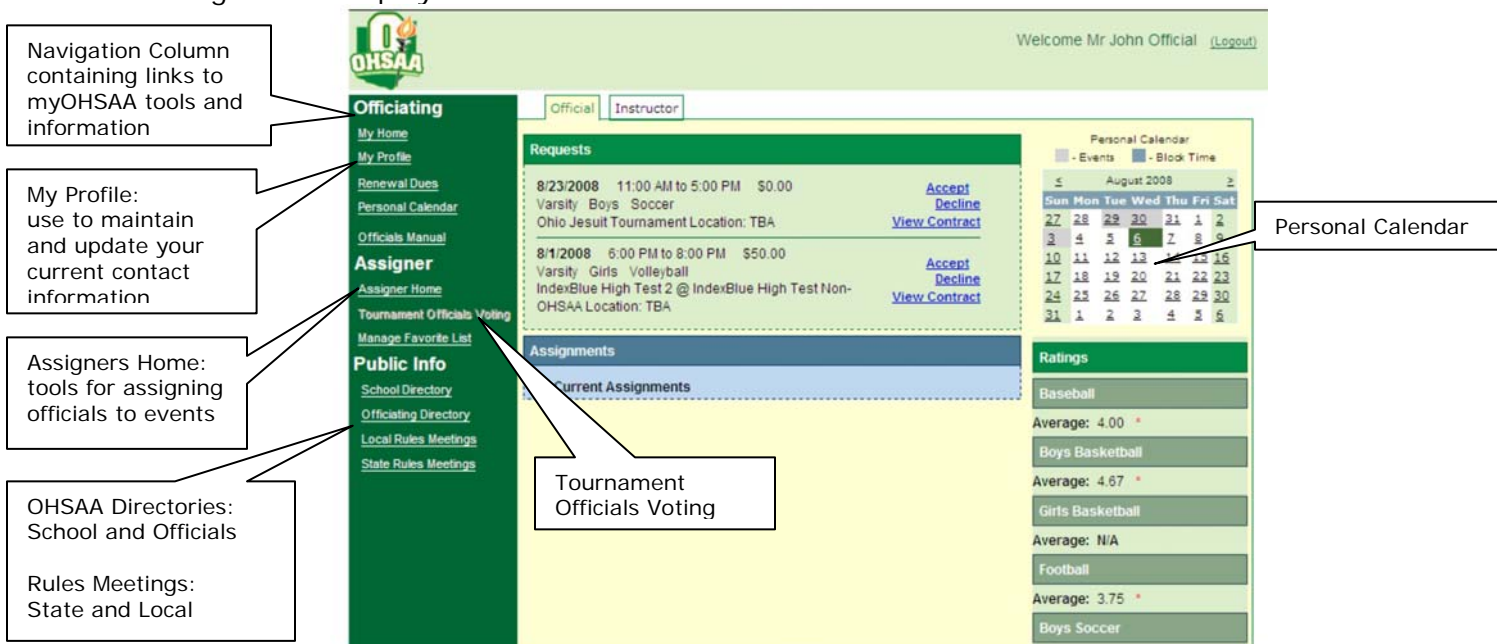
Navigation Column containing links to myOHSAA tools and information

My Profile: use to maintain and update your current contact information

Assigners Home: tools for assigning officials to events

OHSAA Directories: School and Officials

Rules Meetings: State and Local

OHSAA

Welcome Mr John Official (Logout)

Officiating
My Home
My Profile
Renewal Dues
Personal Calendar
Officials Manual

Assigner
Assigner Home
Tournament Officials Voting
Manage Favorite List

Public Info
School Directory
Officiating Directory
Local Rules Meetings
State Rules Meetings

Official | Instructor

Requests

8/23/2008 11:00 AM to 5:00 PM $0.00
Varsity Boys Soccer
Ohio Jesuit Tournament Location: TBA
Accept
Decline
View Contract

8/1/2008 6:00 PM to 8:00 PM $50.00
Varsity Girls Volleyball
IndexBlue High Test 2 @ IndexBlue High Test Non-OHSAA Location: TBA
Accept
Decline
View Contract

Assignments

Current Assignments

Tournament Officials Voting

Personal Calendar
- Events - Block Time

| < | | | August 2008 | | | > |
|---|---|---|---|---|---|---|
| Sun | Mon | Tue | Wed | Thu | Fri | Sat |
| 27 | 28 | 29 | 30 | 31 | 1 | 2 |
| 3 | 4 | 5 | 6 | 7 | 8 | 9 |
| 10 | 11 | 12 | 13 | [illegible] | 15 | 16 |
| 17 | 18 | 19 | 20 | 21 | 22 | 23 |
| 24 | 25 | 26 | 27 | 28 | 29 | 30 |
| 31 | 1 | 2 | 3 | 4 | 5 | 6 |

Personal Calendar

Ratings
Baseball
Average: 4.00 *
Boys Basketball
Average: 4.67 *
Girls Basketball
Average: N/A
Football
Average: 3.75 *
Boys Soccer